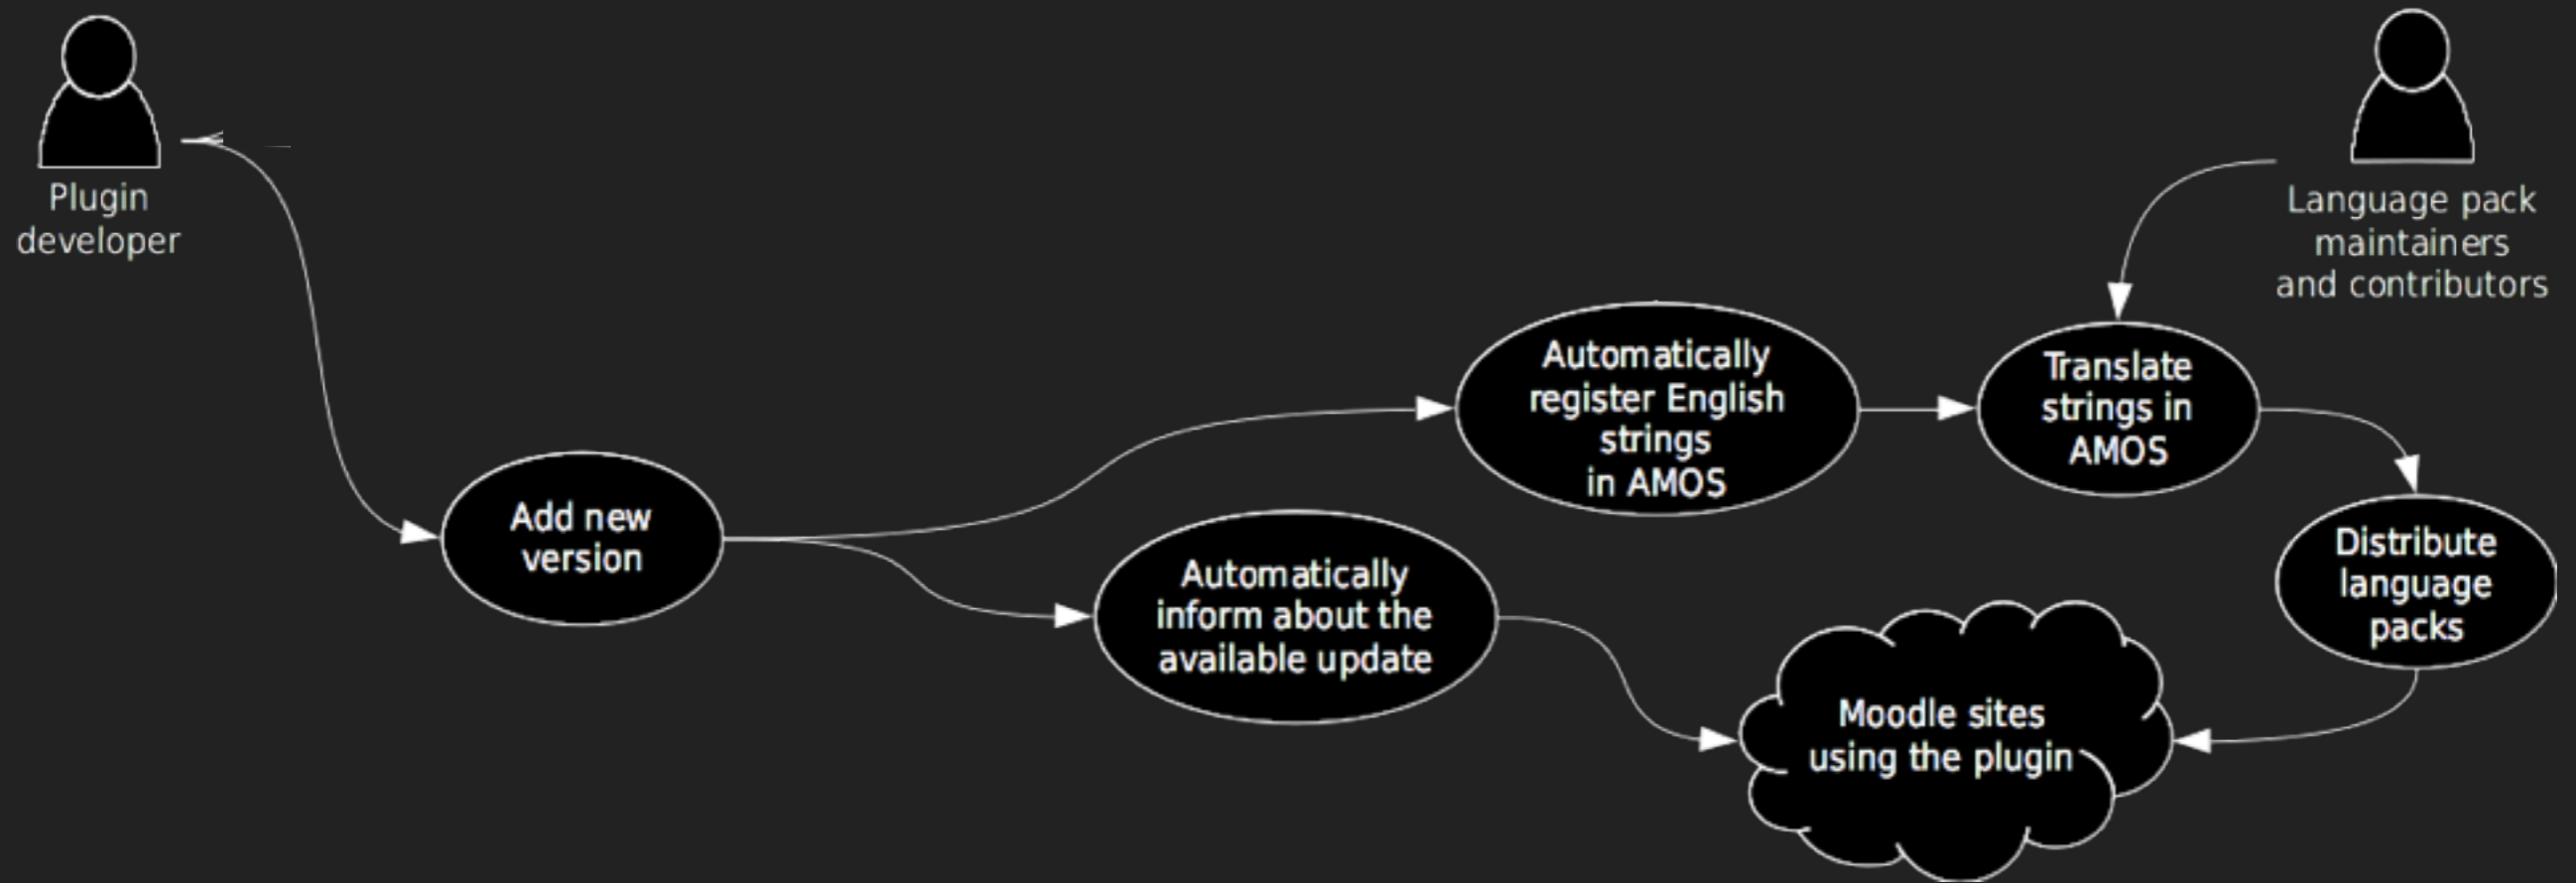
Plugin developer

Language pack maintainers and contributors

Add new version

Automatically register English strings in AMOS

Translate strings in AMOS

Automatically inform about the available update

Distribute language packs

Moodle sites using the plugin